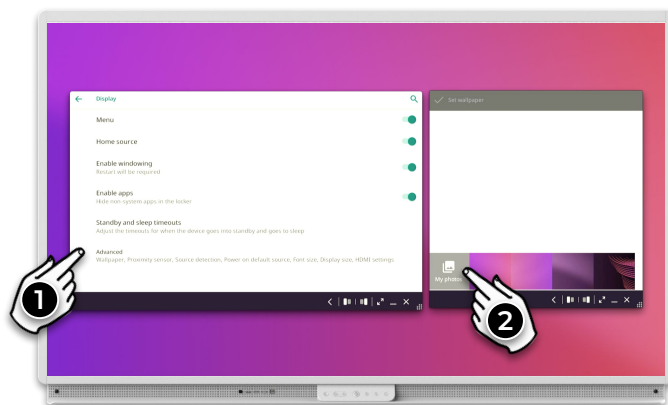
Display

Menu

Home source

Enable windowing
Restart will be required

Enable apps
Hide non-system apps in the locker

Standby and sleep timeouts
Adjust the timeouts for when the device goes into standby and goes to sleep

Advanced
Wallpaper, Proximity sensor, Source detection, Power on default source, Font size, Display size, HDMI settings

Set wallpaper

My photos

1

2